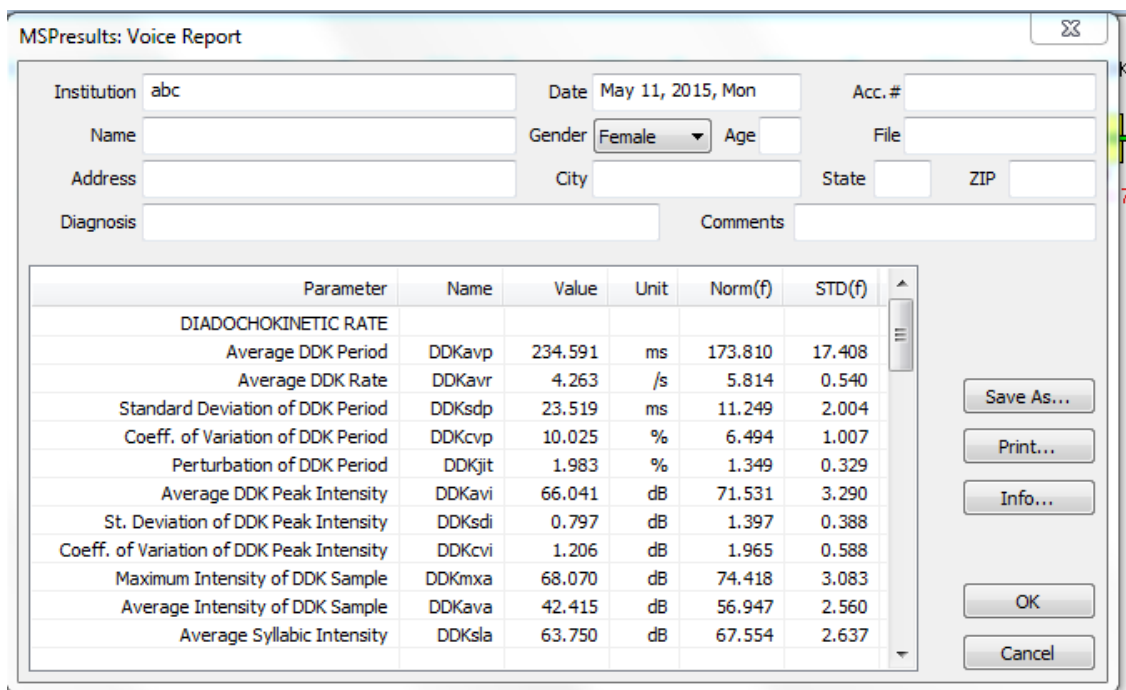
MSPresults: Voice Report

Institution abc
Date May 11, 2015, Mon
Acc.#
Name
Gender Female
Age
File
Address
City
State
ZIP
Diagnosis
Comments

| Parameter | Name | Value | Unit | Norm(f) | STD(f) |
|---|---|---|---|---|---|
| DIADOCHOKINETIC RATE | | | | | |
| Average DDK Period | DDKavp | 234.591 | ms | 173.810 | 17.408 |
| Average DDK Rate | DDKavr | 4.263 | /s | 5.814 | 0.540 |
| Standard Deviation of DDK Period | DDKsdp | 23.519 | ms | 11.249 | 2.004 |
| Coeff. of Variation of DDK Period | DDKcvp | 10.025 | % | 6.494 | 1.007 |
| Perturbation of DDK Period | DDKjit | 1.983 | % | 1.349 | 0.329 |
| Average DDK Peak Intensity | DDKavi | 66.041 | dB | 71.531 | 3.290 |
| St. Deviation of DDK Peak Intensity | DDKsdi | 0.797 | dB | 1.397 | 0.388 |
| Coeff. of Variation of DDK Peak Intensity | DDKcvi | 1.206 | dB | 1.965 | 0.588 |
| Maximum Intensity of DDK Sample | DDKmxa | 68.070 | dB | 74.418 | 3.083 |
| Average Intensity of DDK Sample | DDKava | 42.415 | dB | 56.947 | 2.560 |
| Average Syllabic Intensity | DDKsla | 63.750 | dB | 67.554 | 2.637 |

Save As...
Print...
Info...
OK
Cancel